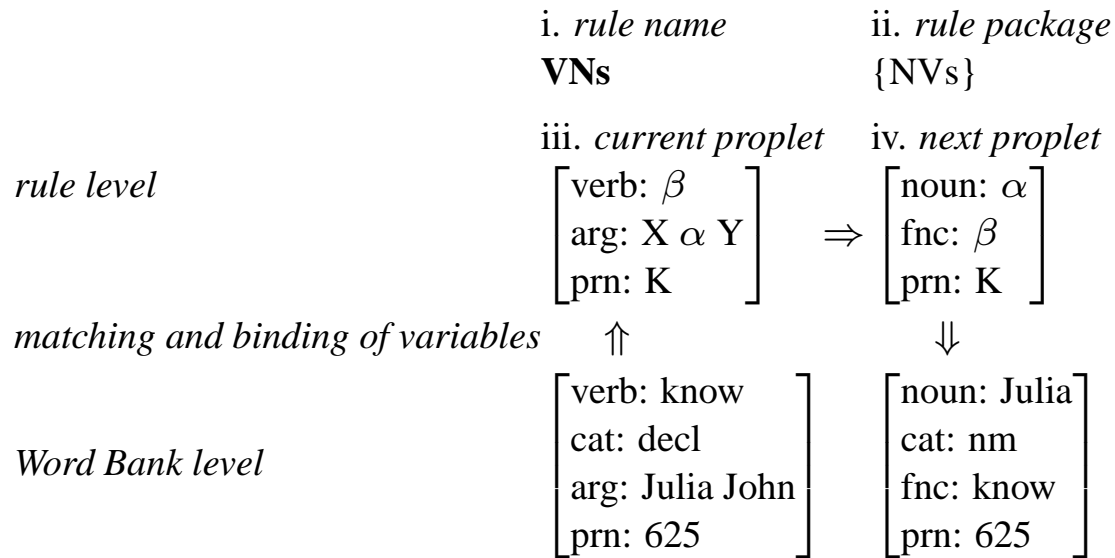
i. *rule name* ii. *rule package*
**VNs** {NVs}

iii. *current proplet* iv. *next proplet*

*rule level*
$\begin{bmatrix} \text{verb: } \beta \\ \text{arg: X } \alpha \text{ Y} \\ \text{prn: K} \end{bmatrix} \Rightarrow \begin{bmatrix} \text{noun: } \alpha \\ \text{fnc: } \beta \\ \text{prn: K} \end{bmatrix}$

*matching and binding of variables* $\Uparrow$ $\Downarrow$

*Word Bank level*
$\begin{bmatrix} \text{verb: know} \\ \text{cat: decl} \\ \text{arg: Julia John} \\ \text{prn: 625} \end{bmatrix} \begin{bmatrix} \text{noun: Julia} \\ \text{cat: nm} \\ \text{fnc: know} \\ \text{prn: 625} \end{bmatrix}$